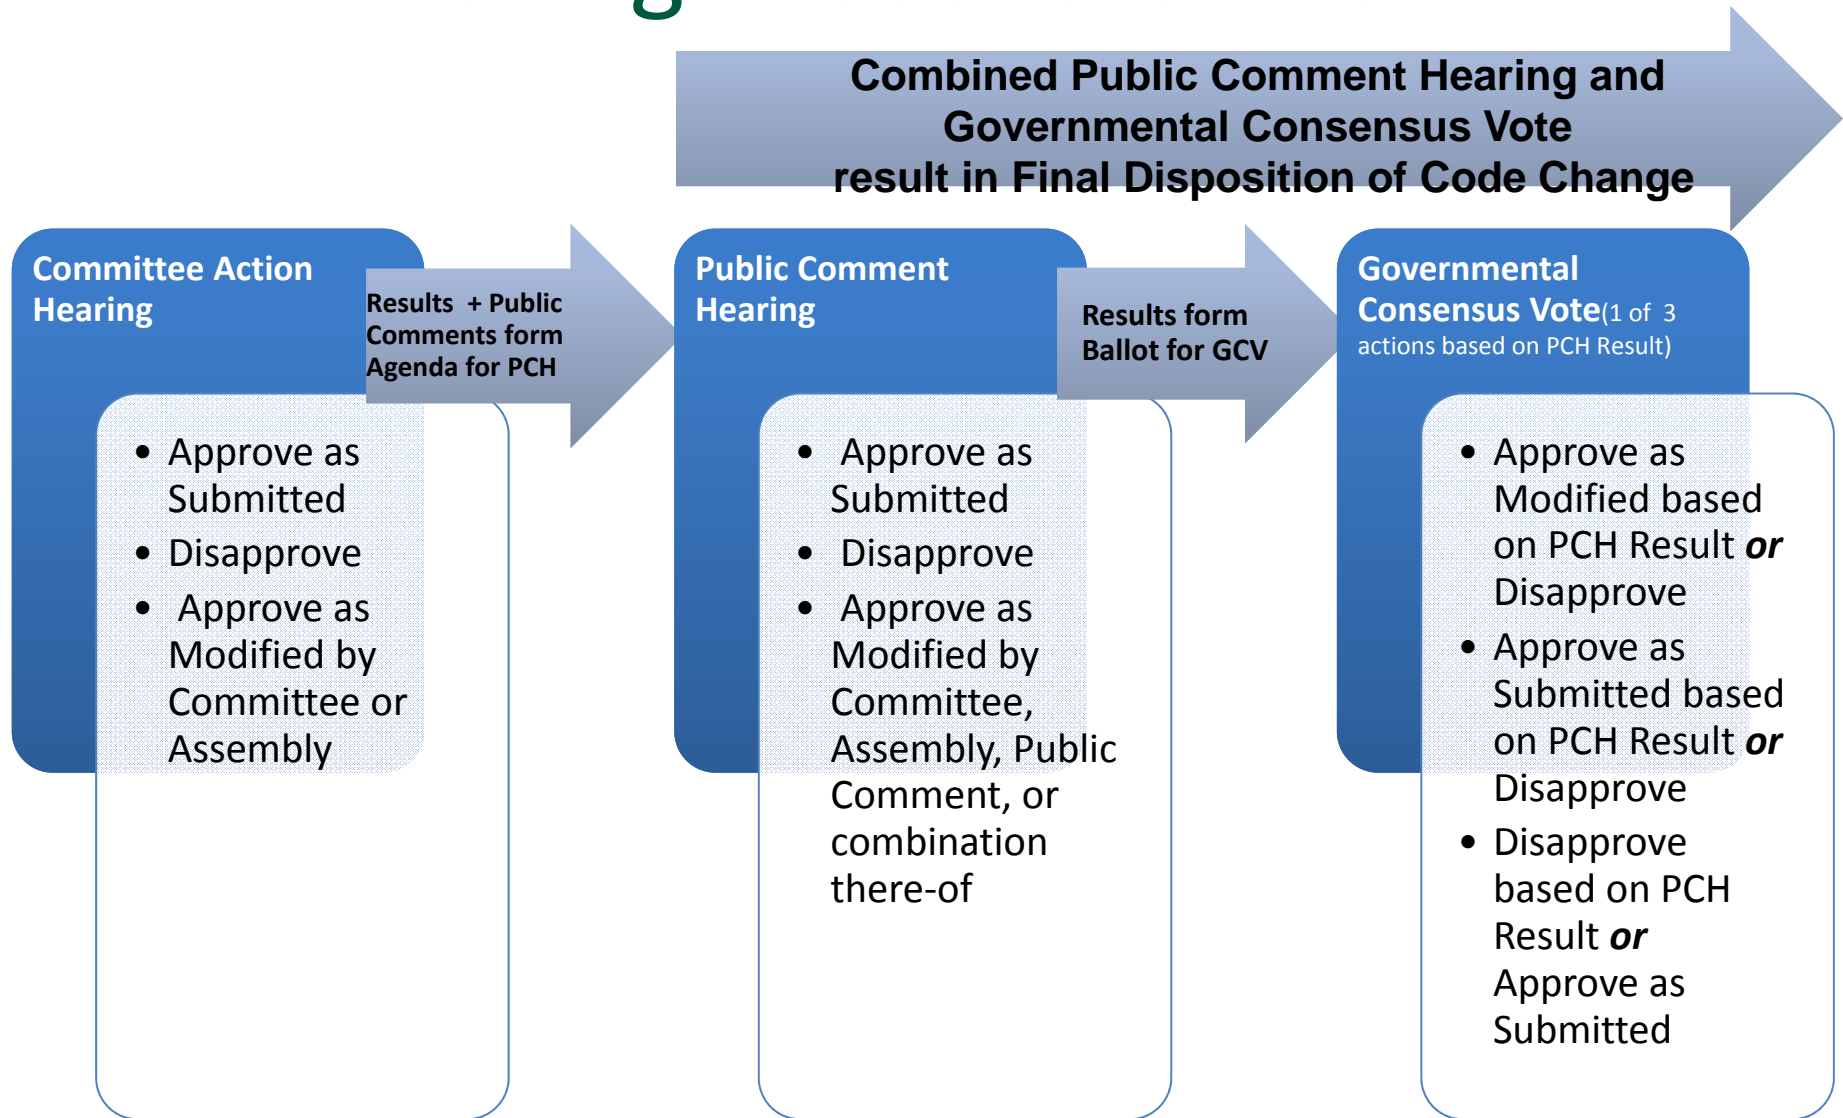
Combined Public Comment Hearing and Governmental Consensus Vote result in Final Disposition of Code Change

Committee Action Hearing

Results + Public Comments form Agenda for PCH

- Approve as Submitted
- Disapprove
- Approve as Modified by Committee or Assembly

Public Comment Hearing

Results form Ballot for GCV

- Approve as Submitted
- Disapprove
- Approve as Modified by Committee, Assembly, Public Comment, or combination there-of

Governmental Consensus Vote(1 of 3 actions based on PCH Result)

- Approve as Modified based on PCH Result ***or*** Disapprove
- Approve as Submitted based on PCH Result ***or*** Disapprove
- Disapprove based on PCH Result ***or*** Approve as Submitted